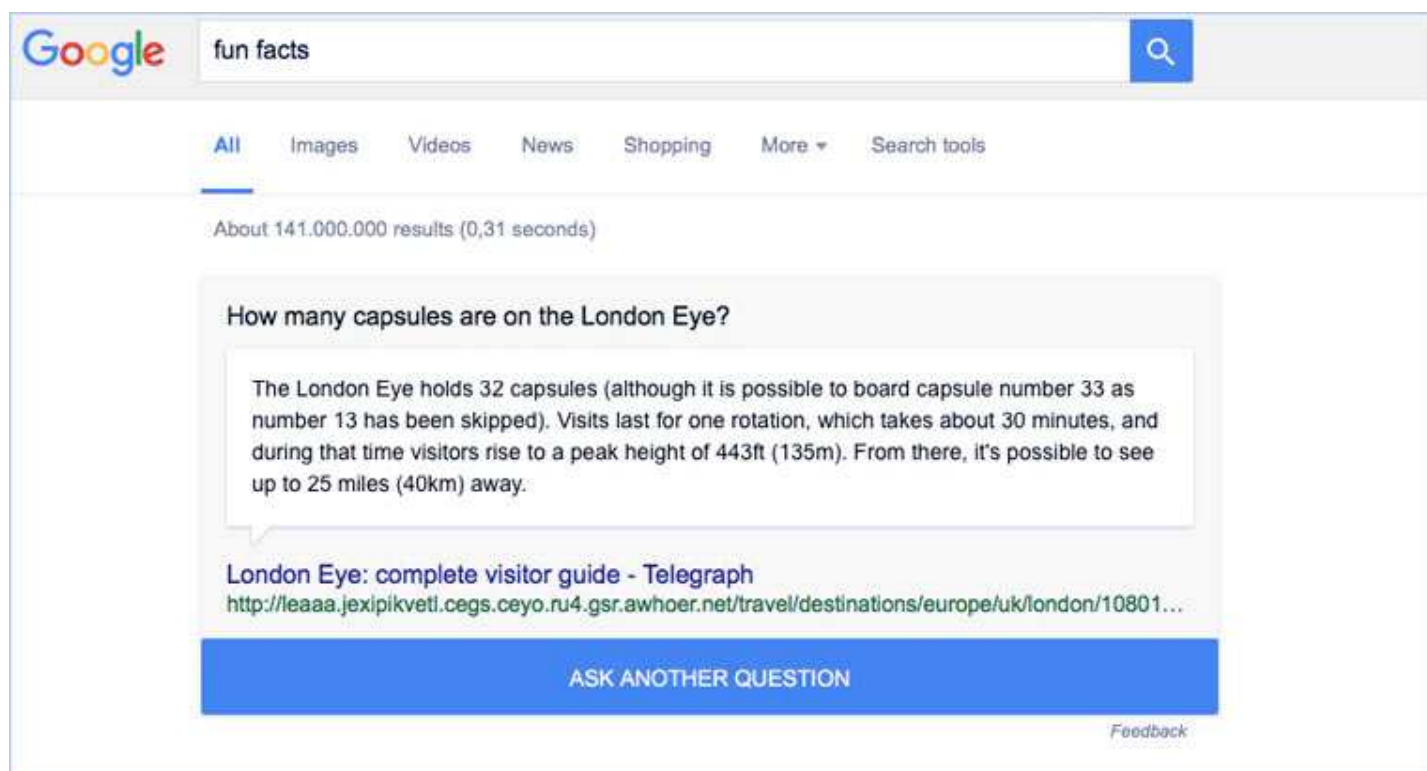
Google

fun facts

All Images Videos News Shopping More ▾ Search tools

About 141.000.000 results (0,31 seconds)

How many capsules are on the London Eye?

The London Eye holds 32 capsules (although it is possible to board capsule number 33 as number 13 has been skipped). Visits last for one rotation, which takes about 30 minutes, and during that time visitors rise to a peak height of 443ft (135m). From there, it's possible to see up to 25 miles (40km) away.

London Eye: complete visitor guide - Telegraph
http://leaaa.jexipikvetl.cegs.ceyo.ru4.gsr.awhoer.net/travel/destinations/europe/uk/london/10801...

ASK ANOTHER QUESTION

Feedback